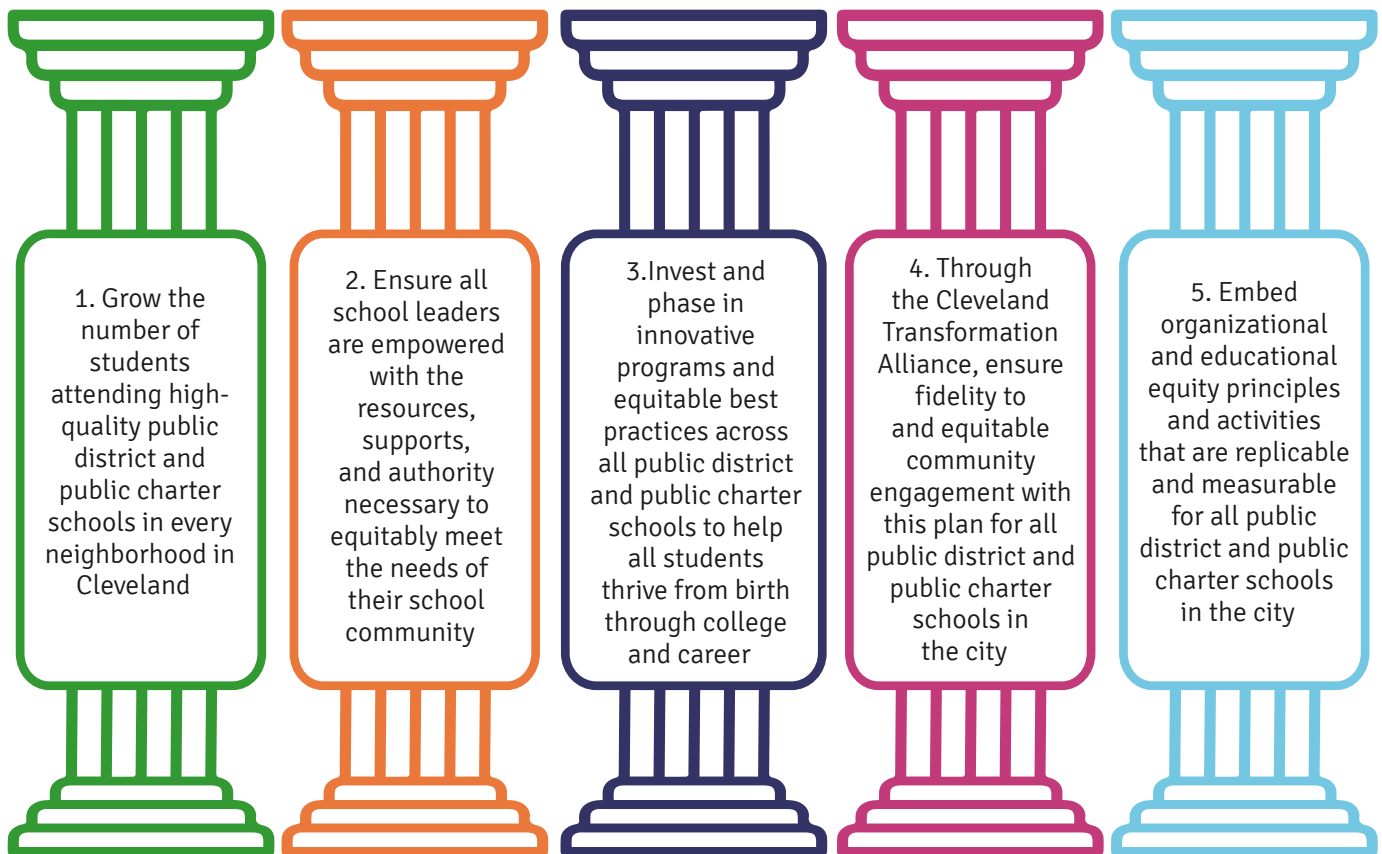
1. Grow the number of students attending high-quality public district and public charter schools in every neighborhood in Cleveland

2. Ensure all school leaders are empowered with the resources, supports, and authority necessary to equitably meet the needs of their school community

3.Invest and phase in innovative programs and equitable best practices across all public district and public charter schools to help all students thrive from birth through college and career

4. Through the Cleveland Transformation Alliance, ensure fidelity to and equitable community engagement with this plan for all public district and public charter schools in the city

5. Embed organizational and educational equity principles and activities that are replicable and measurable for all public district and public charter schools in the city